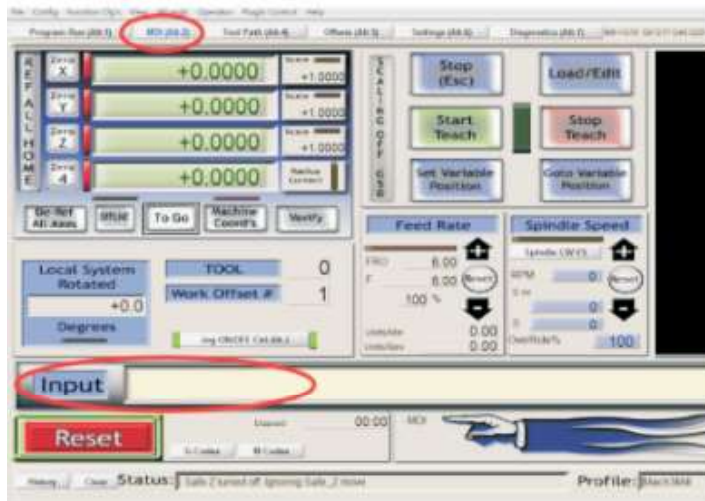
File Config Function Cfg's View Wizards Operator PlugIn Control Help

Program Run (Alt-1) MDI (Alt-2) Tool Path (Alt-4) Offsets (Alt-5) Settings (Alt-6) Diagnostics (Alt-7)

REF ALL HOME

Zero X +0.0000 Scale +1.0000
Zero Y +0.0000 Scale +1.0000
Zero Z +0.0000 Scale +1.0000
Zero 4 +0.0000 Radius Correct

De-Ref All Axes MSht To Go Machine Coord's Verify

SCALING OFF G50

Stop (Esc) Load/Edit
Start Teach Stop Teach
Set Variable Position Goto Variable Position

Feed Rate
FRO 6.00
F 6.00 Reset
100 %
Units/Min 0.00
Units/Rev 0.00

Spindle Speed
Spindle CW F5
RPM 0 Reset
S-ov 0
S 0
Dwell/Rdx% 100

Local System Rotated
+0.0
Degrees

TOOL 0
Work Offset # 1

Jog ON/OFF Ctrl-Alt-J

Input

Reset

Elapsed 00:00
G-Codes M-Codes

MDI

History Clear Status: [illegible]

Profile: Mach3Mill